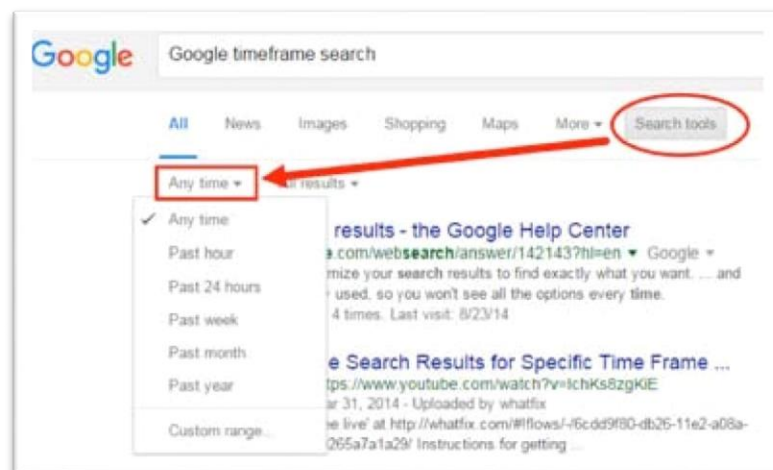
Google

Google timeframe search

All News Images Shopping Maps More ▾ Search tools

Any time ▾ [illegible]l results ▾

✓ Any time

Past hour

Past 24 hours

Past week

Past month

Past year

Custom range...

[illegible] results - the Google Help Center

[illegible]e.com/websearch/answer/142143?hl=en ▾ Google ▾

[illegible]mize your search results to find exactly what you want. ... and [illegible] used, so you won't see all the options every time.

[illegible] 4 times. Last visit: 8/23/14

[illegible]e Search Results for Specific Time Frame ...

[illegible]tps://www.youtube.com/watch?v=IchKs8zgKiE

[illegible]ar 31, 2014 - Uploaded by whatfix

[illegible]e live' at http://whatfix.com/#!flows/-/6cdd9f80-db26-11e2-a08a-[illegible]265a7a1a29/ Instructions for getting ...